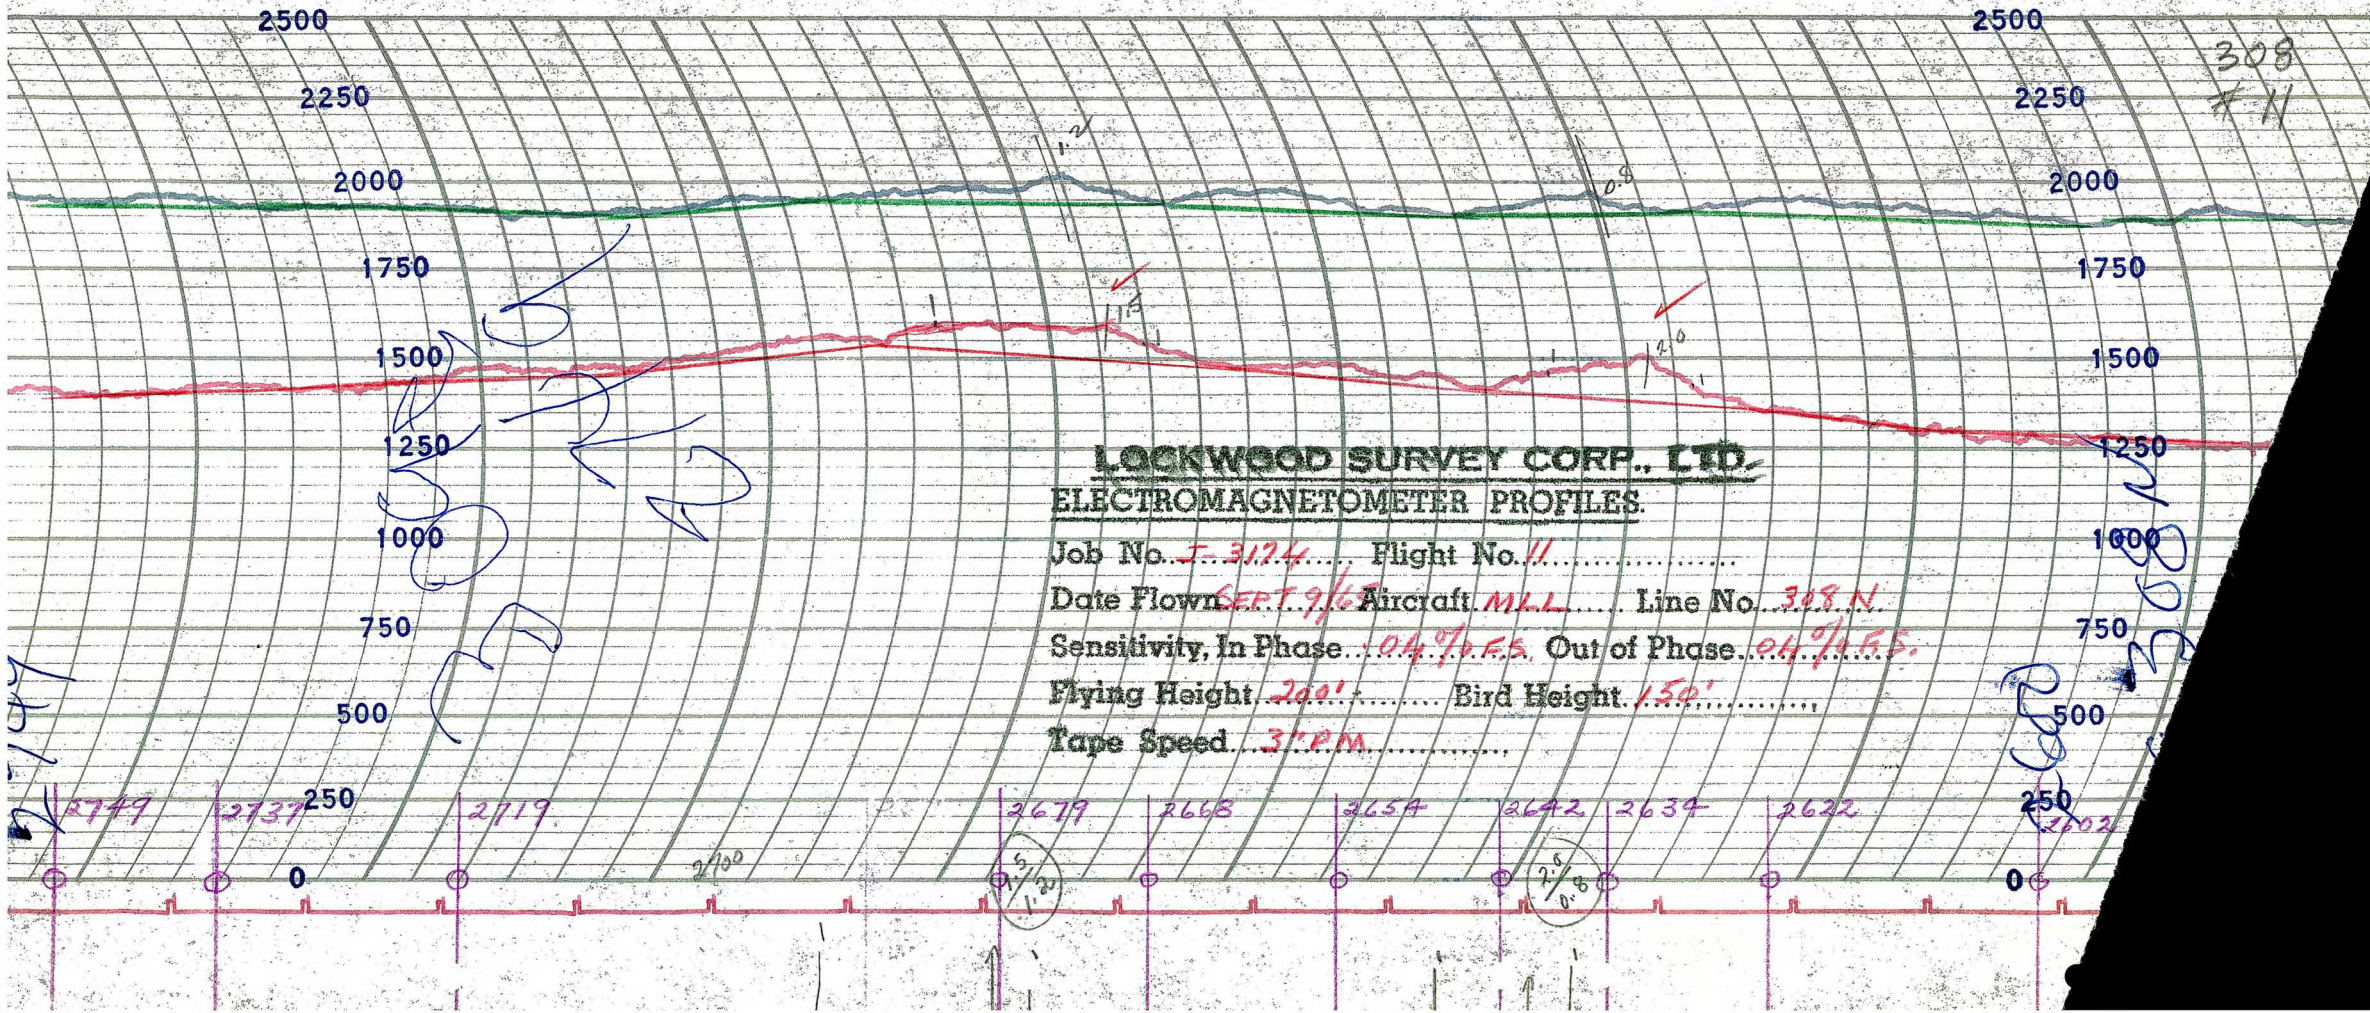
2500
2250
2000
1750
1500
1250
1000
750
500
250
0

2500
2250
2000
1750
1500
1250
1000
750
500
250
0

308
#11

1.2
0.8
1.5
2.0

LOCKWOOD SURVEY CORP., LTD.
ELECTROMAGNETOMETER PROFILES.
Job No. J-3174 Flight No. 11
Date Flown SEPT. 9/65 Aircraft MLL Line No. 308 N.
Sensitivity, In Phase .04 % F.S. Out of Phase .04 % F.S.
Flying Height 200' Bird Height 150'
Tape Speed 3" P.M.

2749 2737 2719 2700 2679 2668 2654 2642 2634 2622 2602

1.5/1.2
2.0/0.8

308 N
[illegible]